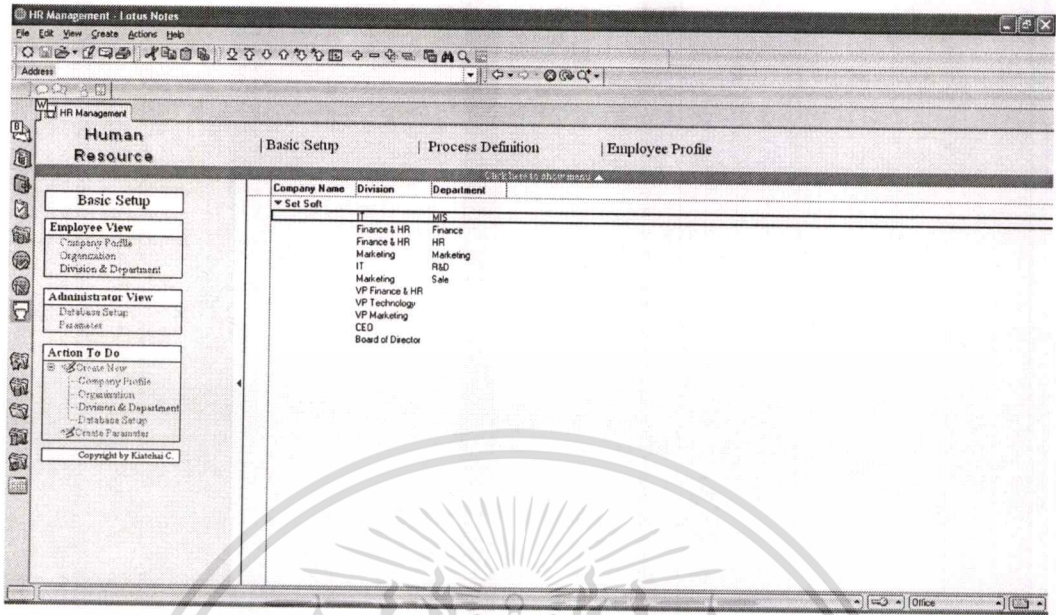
HR Management - Lotus Notes

File Edit View Create Actions Help

Address

HR Management

Human Resource

| Basic Setup | Process Definition | Employee Profile

Click here to show menu

Basic Setup

Employee View
Company Profile
Organization
Division & Department

Administrator View
Database Setup
Parameter

Action To Do
Create New
Company Profile
Organization
Division & Department
Database Setup
Create Parameter

Copyright by Kiatchai C.

| Company Name | Division | Department |
|---|---|---|
| ▼ Set Soft | | |
| | IT | MIS |
| | Finance & HR | Finance |
| | Finance & HR | HR |
| | Marketing | Marketing |
| | IT | R&D |
| | Marketing | Sale |
| | VP Finance & HR | |
| | VP Technology | |
| | VP Marketing | |
| | CEO | |
| | Board of Director | |

Office